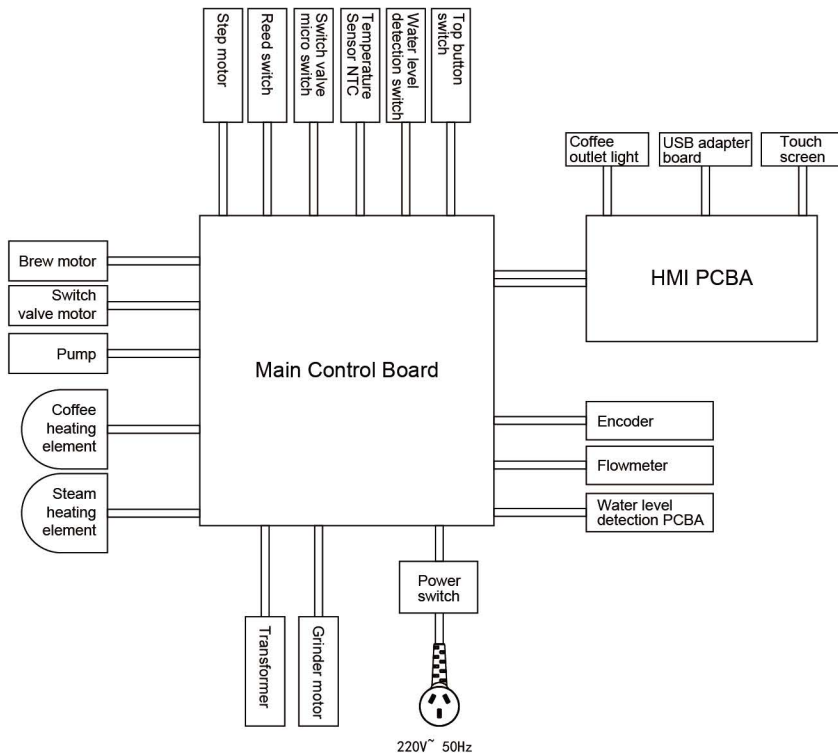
Step motor

Reed switch

Switch valve micro switch

Temperature Sensor NTC

Water level detection switch

Top button switch

Coffee outlet light

USB adapter board

Touch screen

Brew motor

Switch valve motor

HMI PCBA

Pump

Main Control Board

Coffee heating element

Encoder

Flowmeter

Steam heating element

Water level detection PCBA

Power switch

Transformer

Grinder motor

220V~ 50Hz